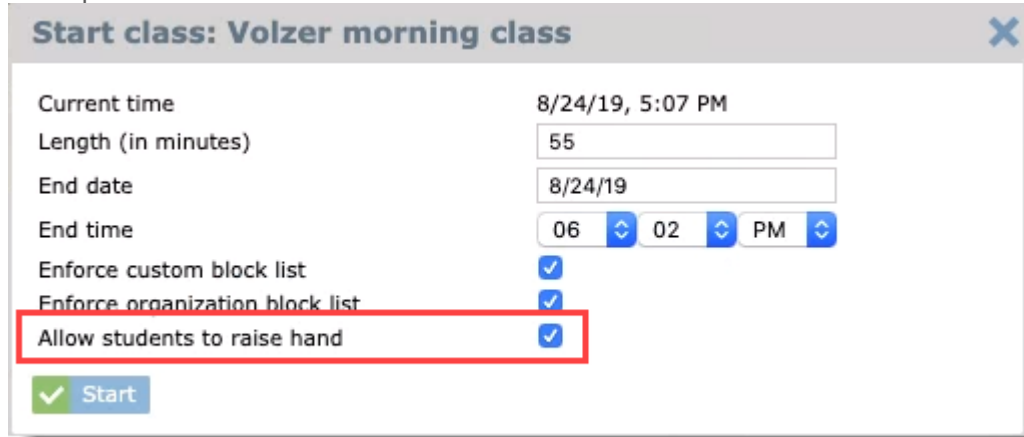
Start class: Volzer morning class

| | |
|---|---|
| Current time | 8/24/19, 5:07 PM |
| Length (in minutes) | 55 |
| End date | 8/24/19 |
| End time | 06 02 PM |
| Enforce custom block list | |
| Enforce organization block list | |
| Allow students to raise hand | |

Start